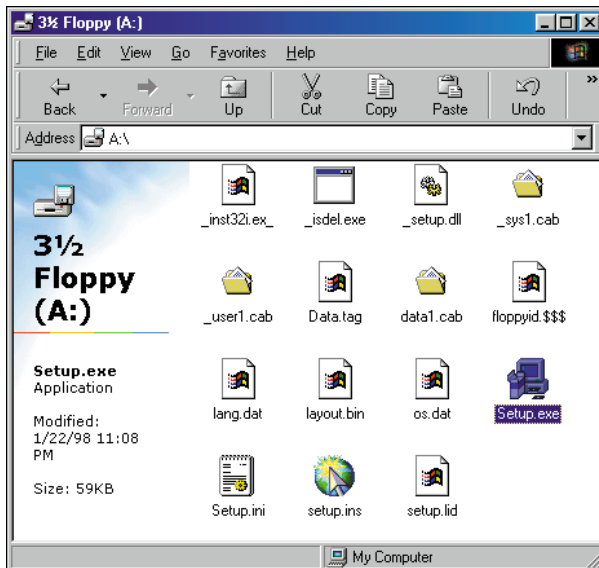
3½ Floppy (A:)

File Edit View Go Favorites Help

Back Forward Up Cut Copy Paste Undo »

Address A:\

3½ Floppy (A:)

Setup.exe
Application

Modified:
1/22/98 11:08 PM

Size: 59KB

_inst32i.ex_ _isdel.exe _setup.dll _sys1.cab

_user1.cab Data.tag data1.cab floppyid.$$$

lang.dat layout.bin os.dat Setup.exe

Setup.ini setup.ins setup.lid

My Computer